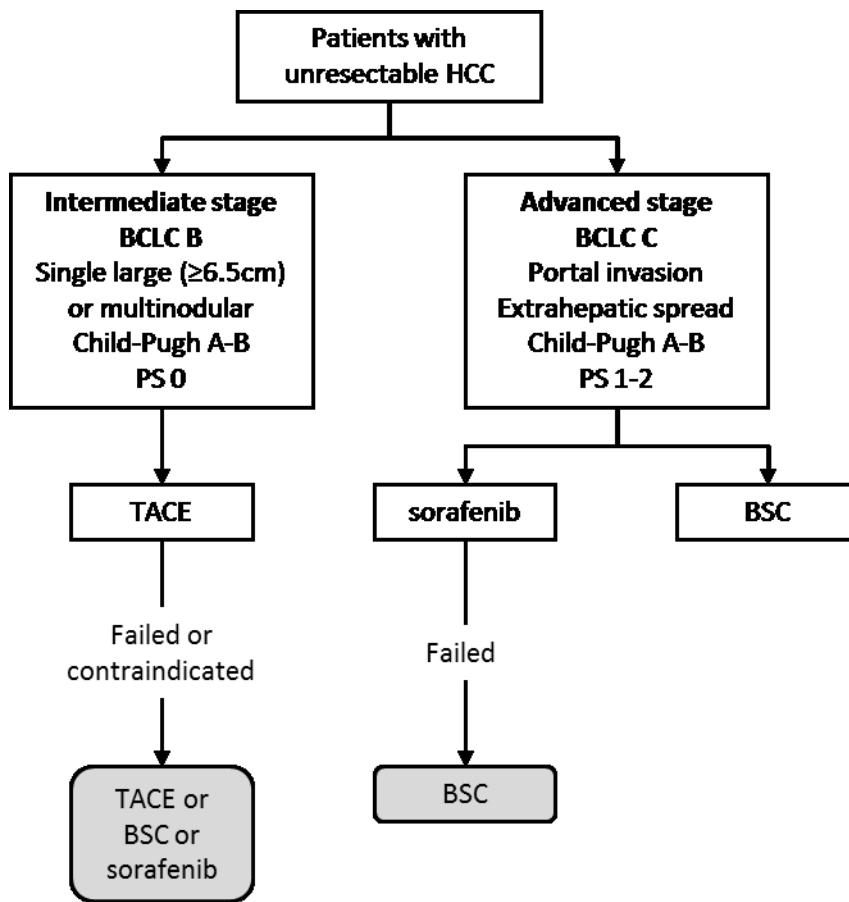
Patients with unresectable HCC

Intermediate stage
BCLC B
Single large (≥6.5cm) or multinodular
Child-Pugh A-B
PS 0

Advanced stage
BCLC C
Portal invasion
Extrahepatic spread
Child-Pugh A-B
PS 1-2

TACE

Failed or contraindicated

TACE or BSC or sorafenib

sorafenib

Failed

BSC

BSC